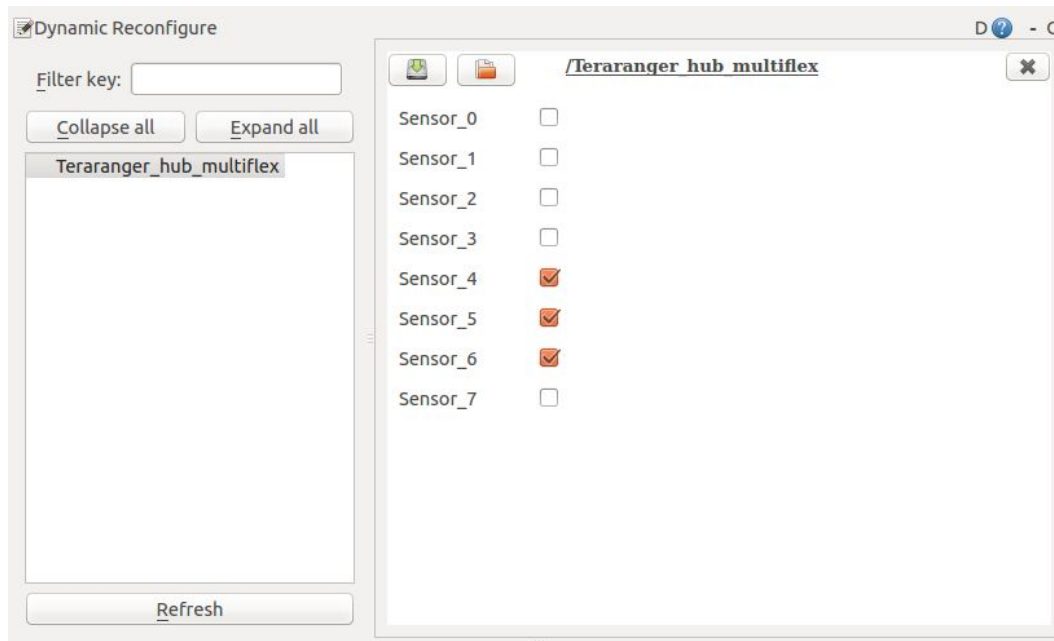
Dynamic Reconfigure

D - C

Filter key:

Collapse all

Expand all

Teraranger_hub_multiflex

Refresh

/Teraranger_hub_multiflex

Sensor_0

Sensor_1

Sensor_2

Sensor_3

Sensor_4

Sensor_5

Sensor_6

Sensor_7